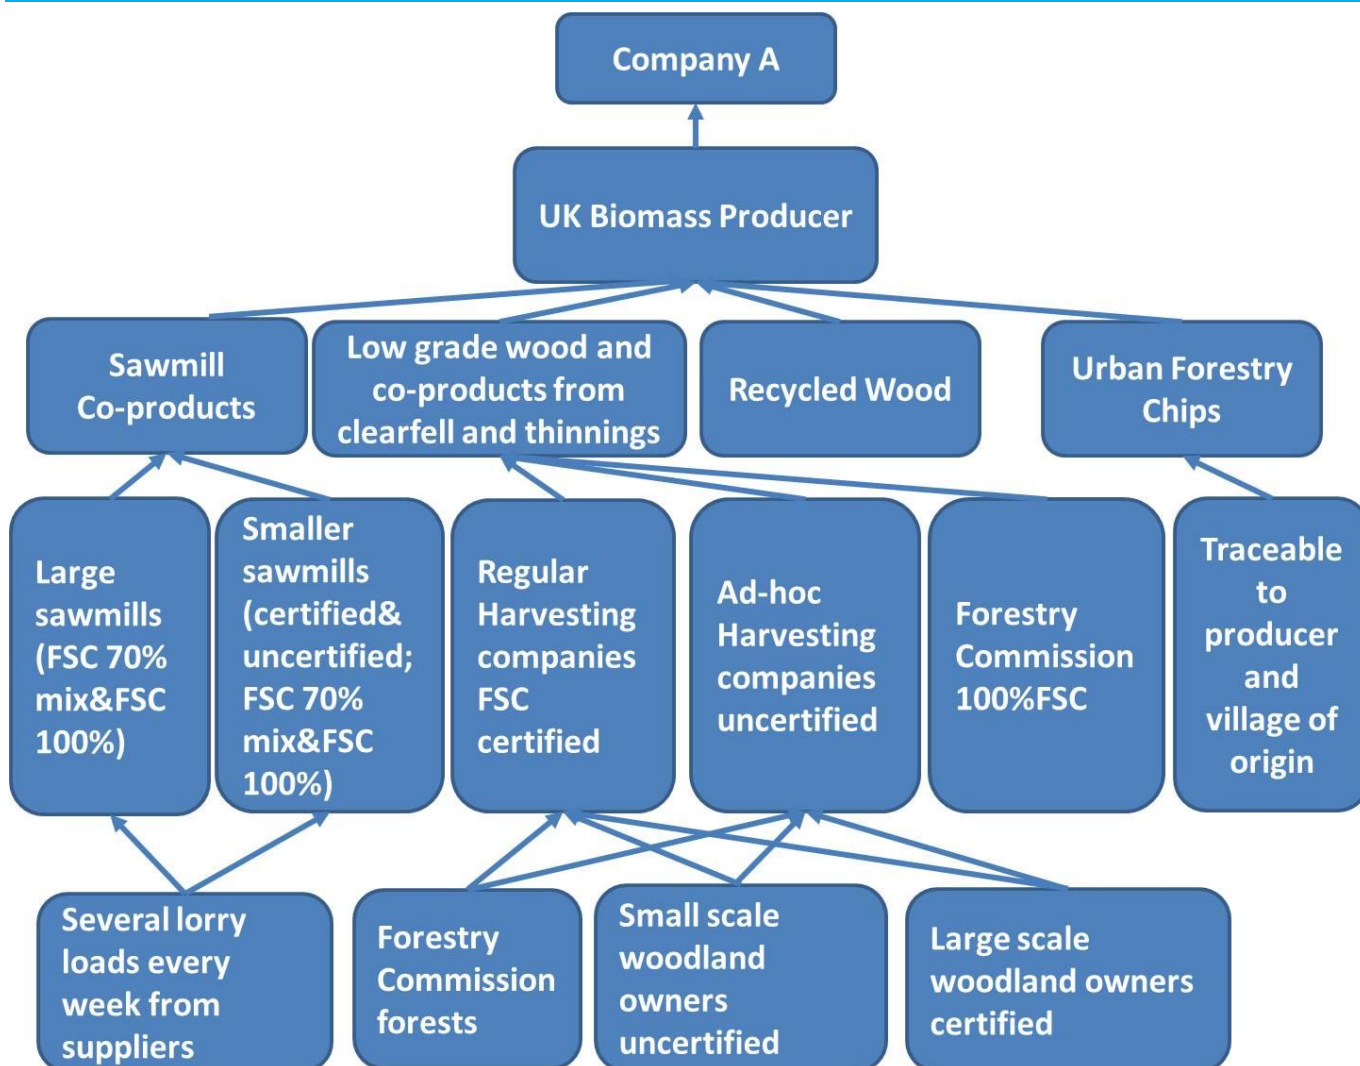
Company A

UK Biomass Producer

Sawmill Co-products

Low grade wood and co-products from clearfell and thinnings

Recycled Wood

Urban Forestry Chips

Large sawmills (FSC 70% mix&FSC 100%)

Smaller sawmills (certified& uncertified; FSC 70% mix&FSC 100%)

Regular Harvesting companies FSC certified

Ad-hoc Harvesting companies uncertified

Forestry Commission 100%FSC

Traceable to producer and village of origin

Several lorry loads every week from suppliers

Forestry Commission forests

Small scale woodland owners uncertified

Large scale woodland owners certified